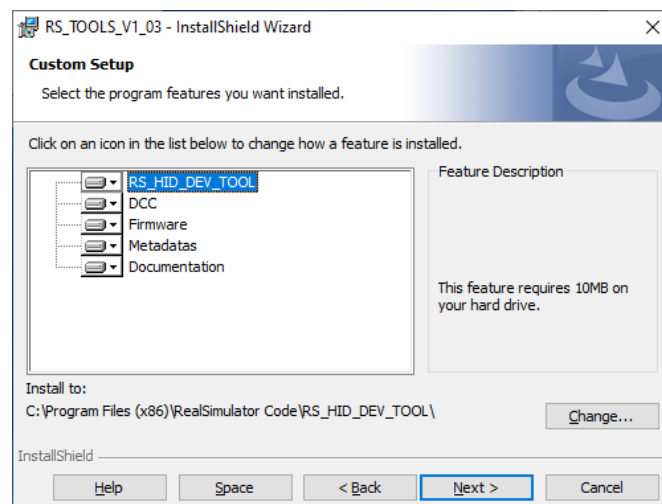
RS_TOOLS_V1_03 - InstallShield Wizard

Custom Setup

Select the program features you want installed.

Click on an icon in the list below to change how a feature is installed.

RS_HID_DEV_TOOL
DCC
Firmware
Metadatas
Documentation

Feature Description

This feature requires 10MB on your hard drive.

Install to:

C:\Program Files (x86)\RealSimulator Code\RS_HID_DEV_TOOL\

Change...

InstallShield

Help

Space

< Back

Next >

Cancel